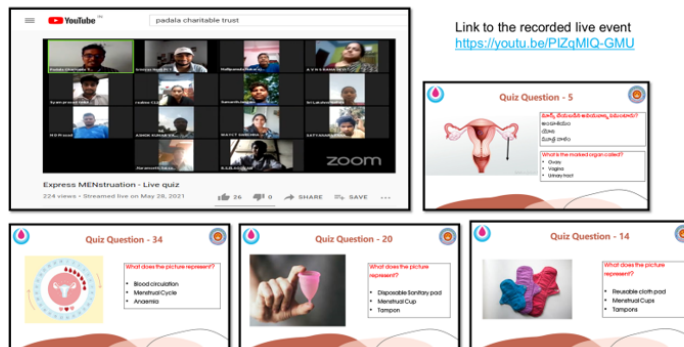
YouTube padala charitable trust

zoom

Express MENstruation - Live quiz

224 views • Streamed live on May 28, 2021

26 0 SHARE SAVE

Link to the recorded live event
https://youtu.be/PlZqMIQ-GMU

Quiz Question - 5

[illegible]

What is the marked organ called?
• Ovary
• Vagina
• Urinary tract

Quiz Question - 34

What does the picture represent?
• Blood circulation
• Menstrual Cycle
• Anaemia

Quiz Question - 20

What does the picture represent?
• Disposable Sanitary pad
• Menstrual Cup
• Tampon

Quiz Question - 14

What does the picture represent?
• Reusable cloth pad
• Menstrual Cups
• Tampons